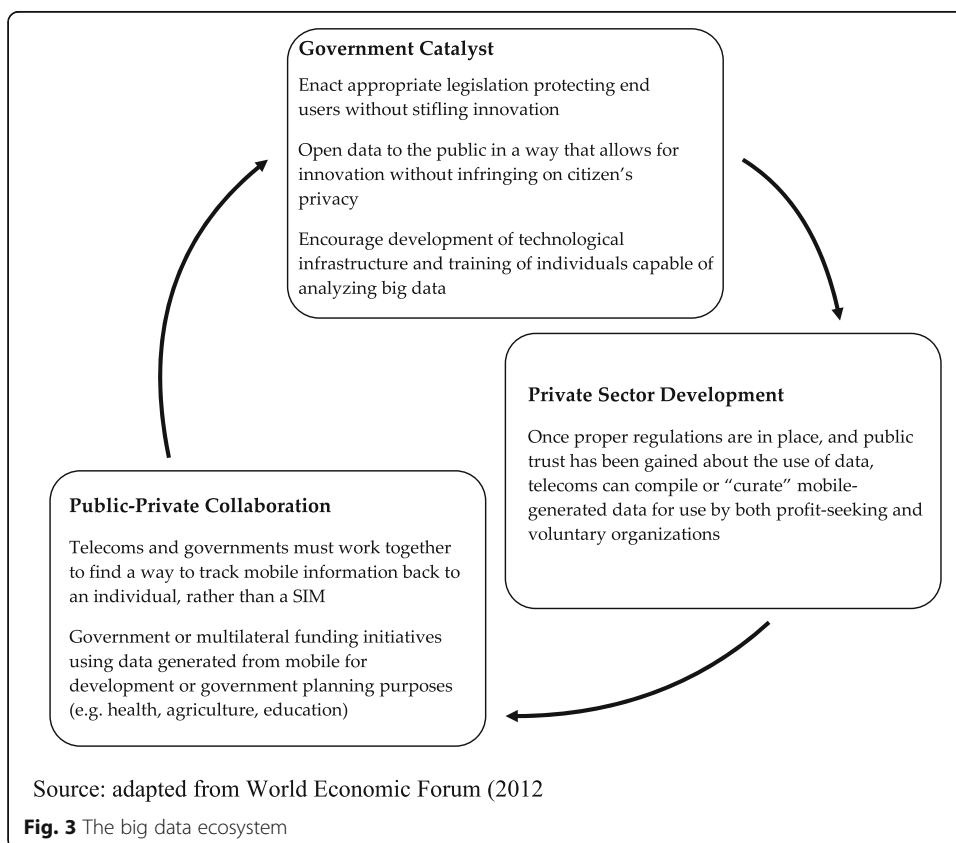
Government Catalyst

Enact appropriate legislation protecting end users without stifling innovation

Open data to the public in a way that allows for innovation without infringing on citizen's privacy

Encourage development of technological infrastructure and training of individuals capable of analyzing big data

Private Sector Development

Once proper regulations are in place, and public trust has been gained about the use of data, telecoms can compile or "curate" mobile-generated data for use by both profit-seeking and voluntary organizations

Public-Private Collaboration

Telecoms and governments must work together to find a way to track mobile information back to an individual, rather than a SIM

Government or multilateral funding initiatives using data generated from mobile for development or government planning purposes (e.g. health, agriculture, education)

Source: adapted from World Economic Forum (2012

Fig. 3 The big data ecosystem